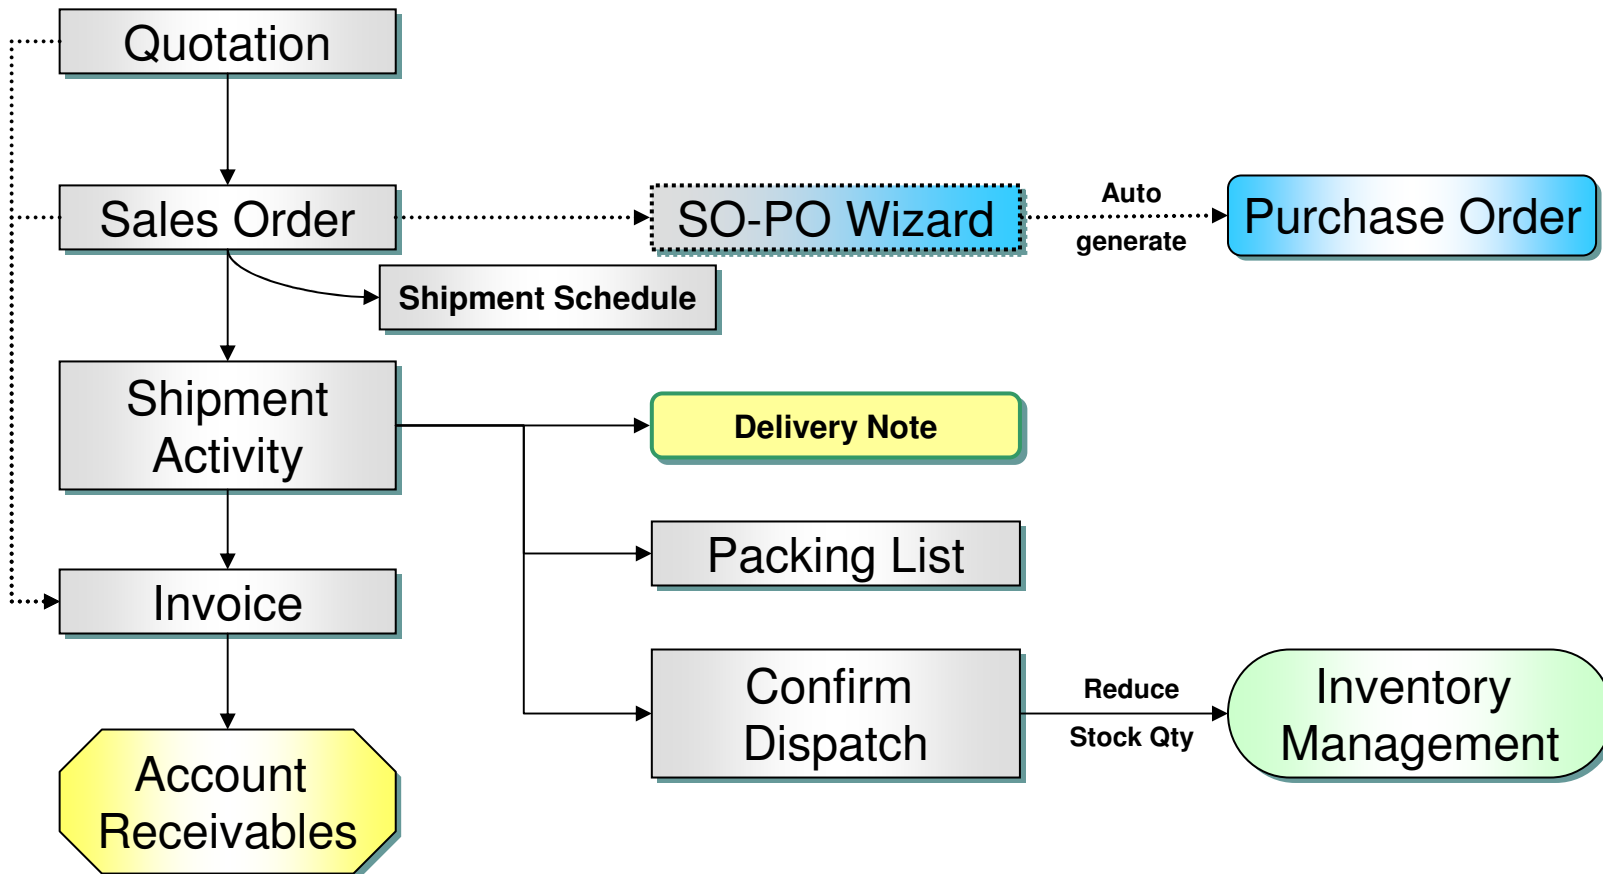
Quotation

Sales Order

SO-PO Wizard

Auto generate

Purchase Order

Shipment Schedule

Shipment Activity

Delivery Note

Packing List

Invoice

Confirm Dispatch

Reduce Stock Qty

Inventory Management

Account Receivables